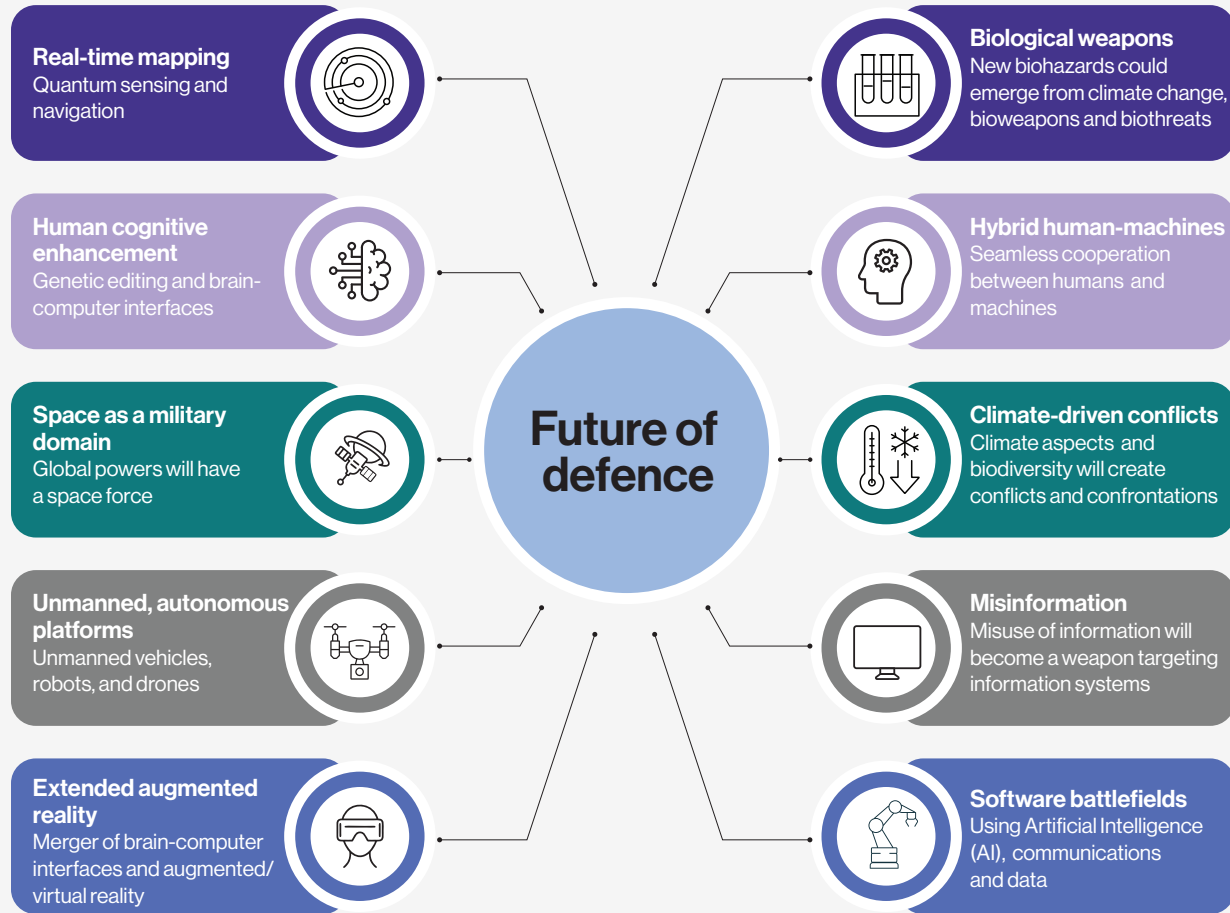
Real-time mapping
Quantum sensing and navigation

Human cognitive enhancement
Genetic editing and brain-computer interfaces

Space as a military domain
Global powers will have a space force

Unmanned, autonomous platforms
Unmanned vehicles, robots, and drones

Extended augmented reality
Merger of brain-computer interfaces and augmented/virtual reality

Future of defence

Biological weapons
New biohazards could emerge from climate change, bioweapons and biothreats

Hybrid human-machines
Seamless cooperation between humans and machines

Climate-driven conflicts
Climate aspects and biodiversity will create conflicts and confrontations

Misinformation
Misuse of information will become a weapon targeting information systems

Software battlefields
Using Artificial Intelligence (AI), communications and data